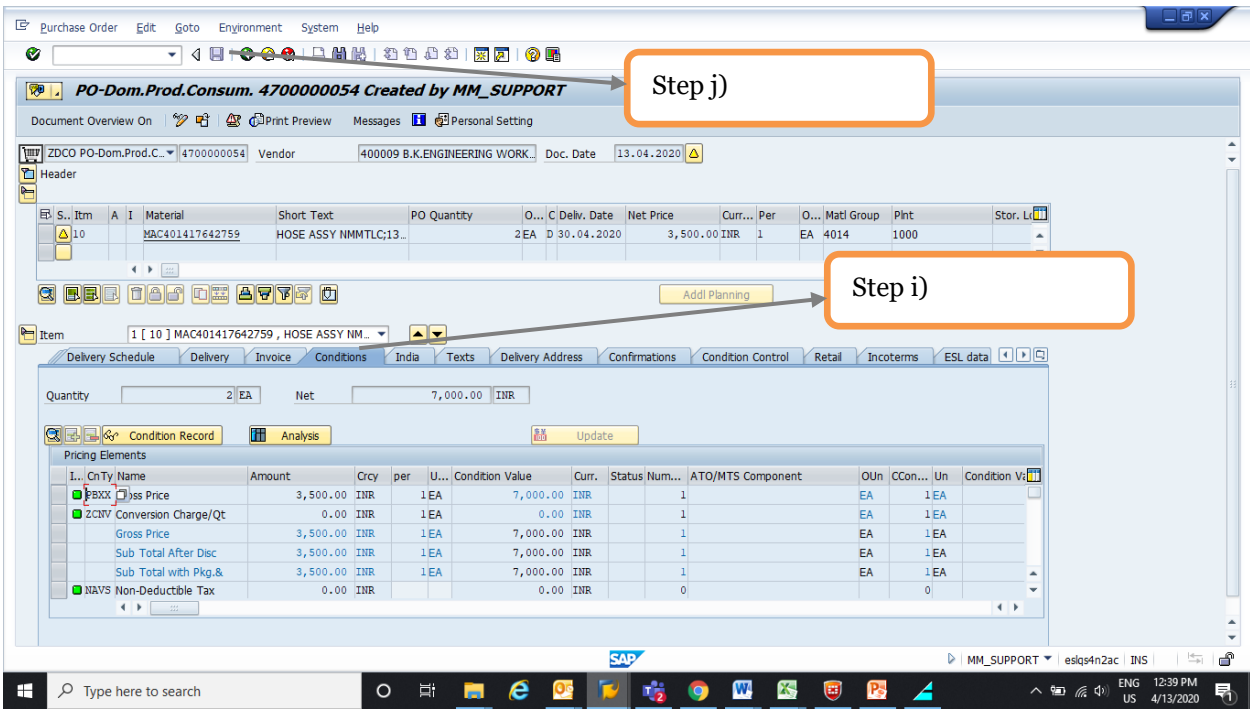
Purchase Order Edit Goto Environment System Help

Step j)

PO-Dom.Prod.Consum. 4700000054 Created by MM_SUPPORT

Document Overview On Print Preview Messages Personal Setting

ZDCO PO-Dom.Prod.C... 4700000054 Vendor 400009 B.K.ENGINEERING WORK.. Doc. Date 13.04.2020

Header

| S.. | Itm | A | I | Material | Short Text | PO Quantity | O... | C | Deliv. Date | Net Price | Curr... | Per | O... | Matl Group | Plnt | Stor. Lo |
|---|---|---|---|---|---|---|---|---|---|---|---|---|---|---|---|---|
| | 10 | | | MAC401417642759 | HOSE ASSY NMMTLC;13... | 2 | EA | D | 30.04.2020 | 3,500.00 | INR | 1 | EA | 4014 | 1000 | |

Addl Planning

Step i)

Item 1 [ 10 ] MAC401417642759 , HOSE ASSY NM...

Delivery Schedule | Delivery | Invoice | Conditions | India | Texts | Delivery Address | Confirmations | Condition Control | Retail | Incoterms | ESL data

Quantity 2 EA Net 7,000.00 INR

Condition Record Analysis Update

Pricing Elements

| I... | CnTy | Name | Amount | Crcy | per | U... | Condition Value | Curr. | Status | Num... | ATO/MTS Component | OUn | CCon... | Un | Condition Va |
|---|---|---|---|---|---|---|---|---|---|---|---|---|---|---|---|
| | PBXX | Gross Price | 3,500.00 | INR | 1 | EA | 7,000.00 | INR | | 1 | | EA | 1 | EA | |
| | ZCNV | Conversion Charge/Qt | 0.00 | INR | 1 | EA | 0.00 | INR | | 1 | | EA | 1 | EA | |
| | | Gross Price | 3,500.00 | INR | 1 | EA | 7,000.00 | INR | | 1 | | EA | 1 | EA | |
| | | Sub Total After Disc | 3,500.00 | INR | 1 | EA | 7,000.00 | INR | | 1 | | EA | 1 | EA | |
| | | Sub Total with Pkg.& | 3,500.00 | INR | 1 | EA | 7,000.00 | INR | | 1 | | EA | 1 | EA | |
| | NAVS | Non-Deductible Tax | 0.00 | INR | | | 0.00 | INR | | 0 | | | 0 | | |

SAP

MM_SUPPORT | eslqs4n2ac | INS

Type here to search

ENG US 12:39 PM 4/13/2020